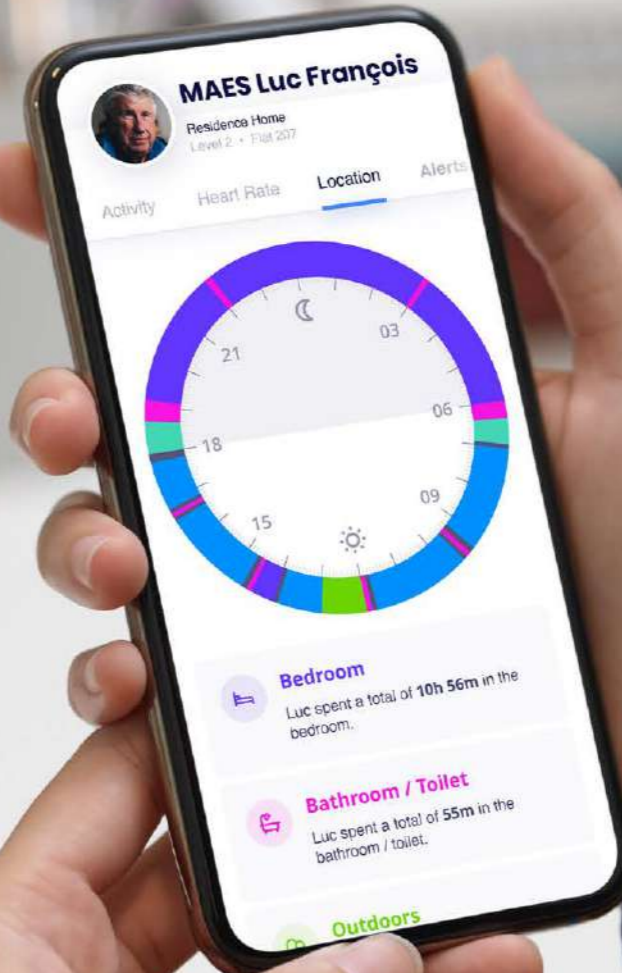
MAES Luc François

Residence Home
Level 2 • Flat 207

Activity Heart Rate Location Alerts

21
03
18
06
15
09

Bedroom
Luc spent a total of **10h 56m** in the bedroom.

Bathroom / Toilet
Luc spent a total of **55m** in the bathroom / toilet.

Outdoors